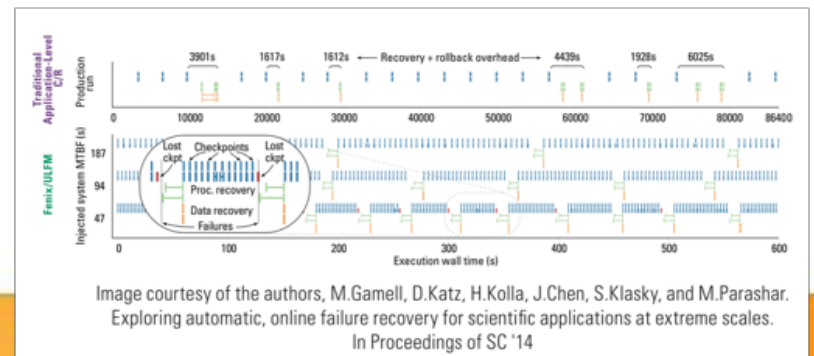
Traditional Application-Level C/R

Production run

3901s 1617s 1612s ⟵ Recovery + rollback overhead ⟶ 4439s 1928s 6025s

0 10000 20000 30000 40000 50000 60000 70000 80000 86400

Fenix/ULFM

Injected system MTBF (s)

187
94
47

Lost ckpt
Checkpoints
Lost ckpt
Proc. recovery
Data recovery
Failures

0 100 200 300 400 500 600

Execution wall time (s)

Image courtesy of the authors, M.Gamell, D.Katz, H.Kolla, J.Chen, S.Klasky, and M.Parashar. Exploring automatic, online failure recovery for scientific applications at extreme scales. In Proceedings of SC '14